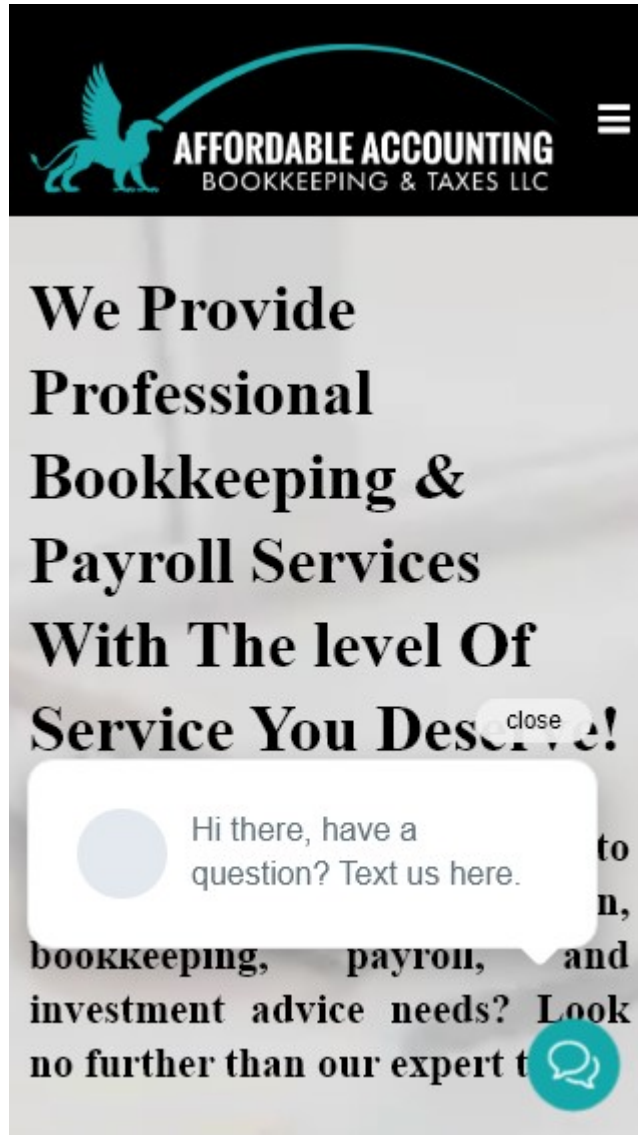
AFFORDABLE ACCOUNTING
BOOKKEEPING & TAXES LLC

We Provide Professional Bookkeeping & Payroll Services With The level Of Service You Des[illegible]e!

close

Hi there, have a question? Text us here.

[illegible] to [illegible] n, bookkeeping, payroll, and investment advice needs? Look no further than our expert t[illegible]